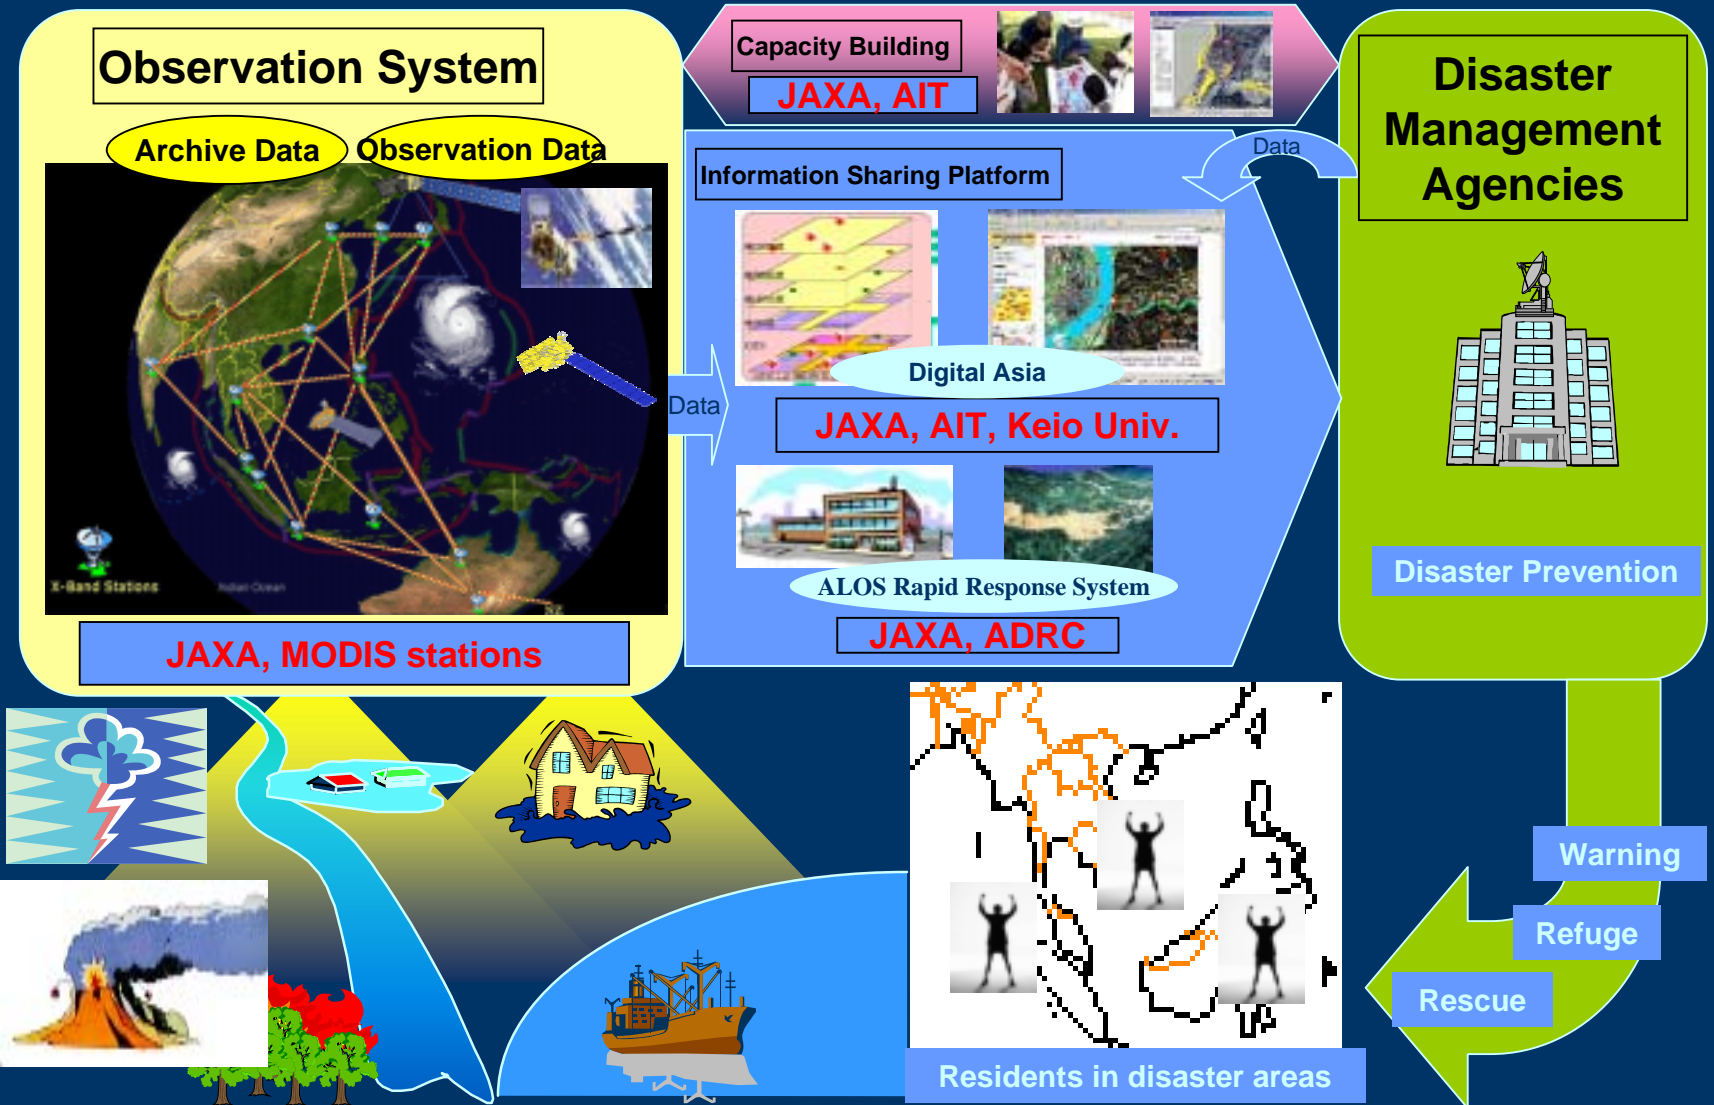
Observation System

Archive Data

Observation Data

X-Band Stations

Indian Ocean

JAXA, MODIS stations

Capacity Building

JAXA, AIT

Information Sharing Platform

Data

Data

Digital Asia

JAXA, AIT, Keio Univ.

ALOS Rapid Response System

JAXA, ADRC

Disaster Management Agencies

Disaster Prevention

Warning

Refuge

Rescue

Residents in disaster areas